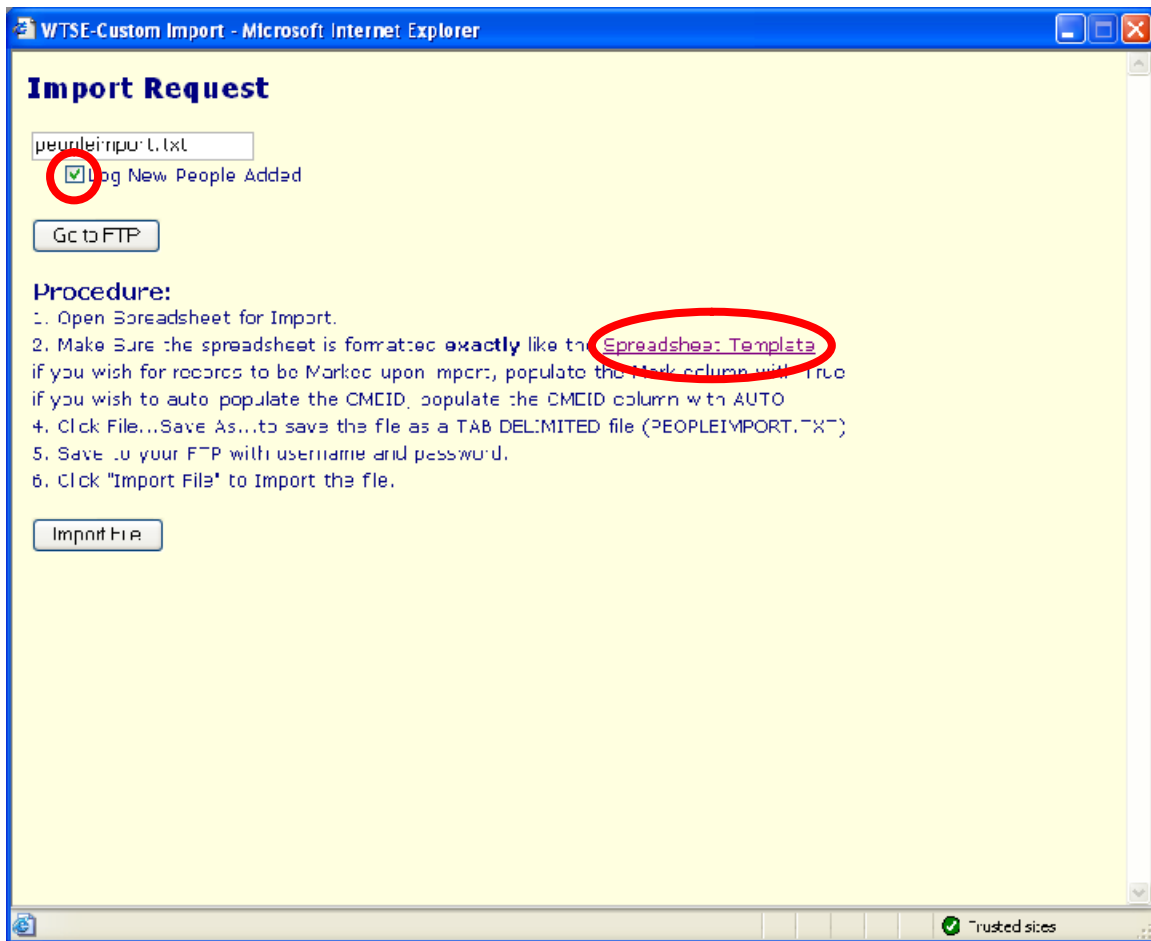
WTSE-Custom Import - Microsoft Internet Explorer

Import Request

peopleimport.txt

Log New People Added

Go to FTP

Procedure:
1. Open Spreadsheet for Import.
2. Make Sure the spreadsheet is formatted **exactly** like the Spreadsheet Template
if you wish for records to be Marked upon import, populate the Mark column with True
if you wish to auto populate the CMEID, populate the CMEID column with AUTO
4. Click File...Save As...to save the file as a TAB DELIMITED file (PEOPLEIMPORT.TXT)
5. Save to your FTP with username and password.
6. Click "Import File" to Import the file.

Import File

Trusted sites